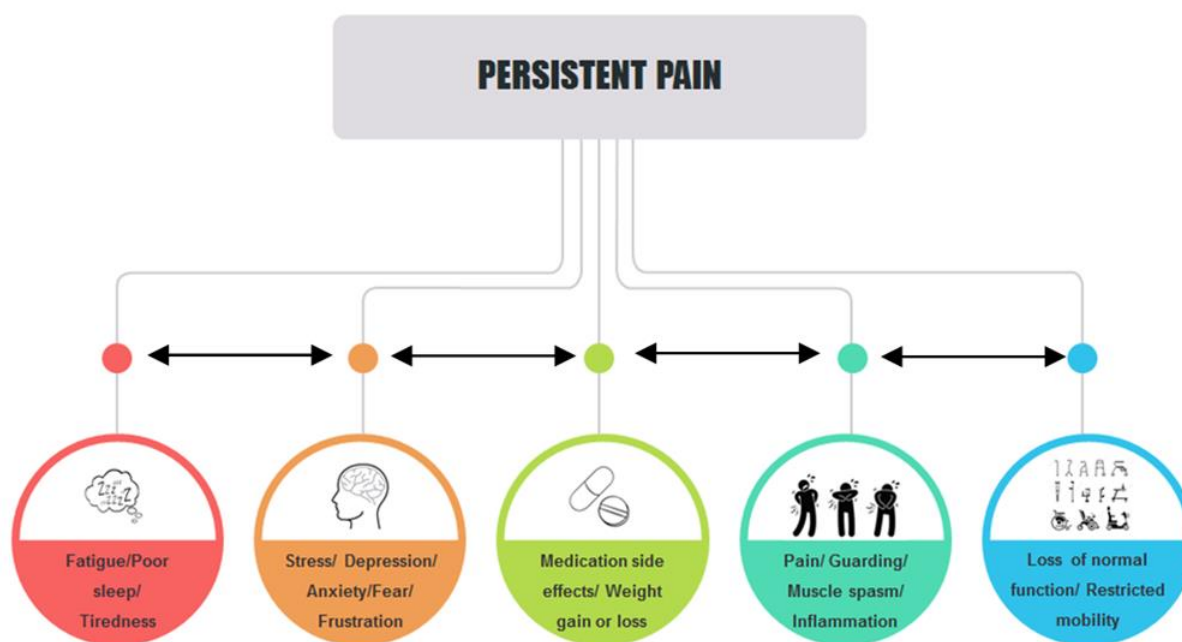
PERSISTENT PAIN

Fatigue/Poor sleep/ Tiredness

Stress/ Depression/ Anxiety/Fear/ Frustration

Medication side effects/ Weight gain or loss

Pain/ Guarding/ Muscle spasm/ Inflammation

Loss of normal function/ Restricted mobility